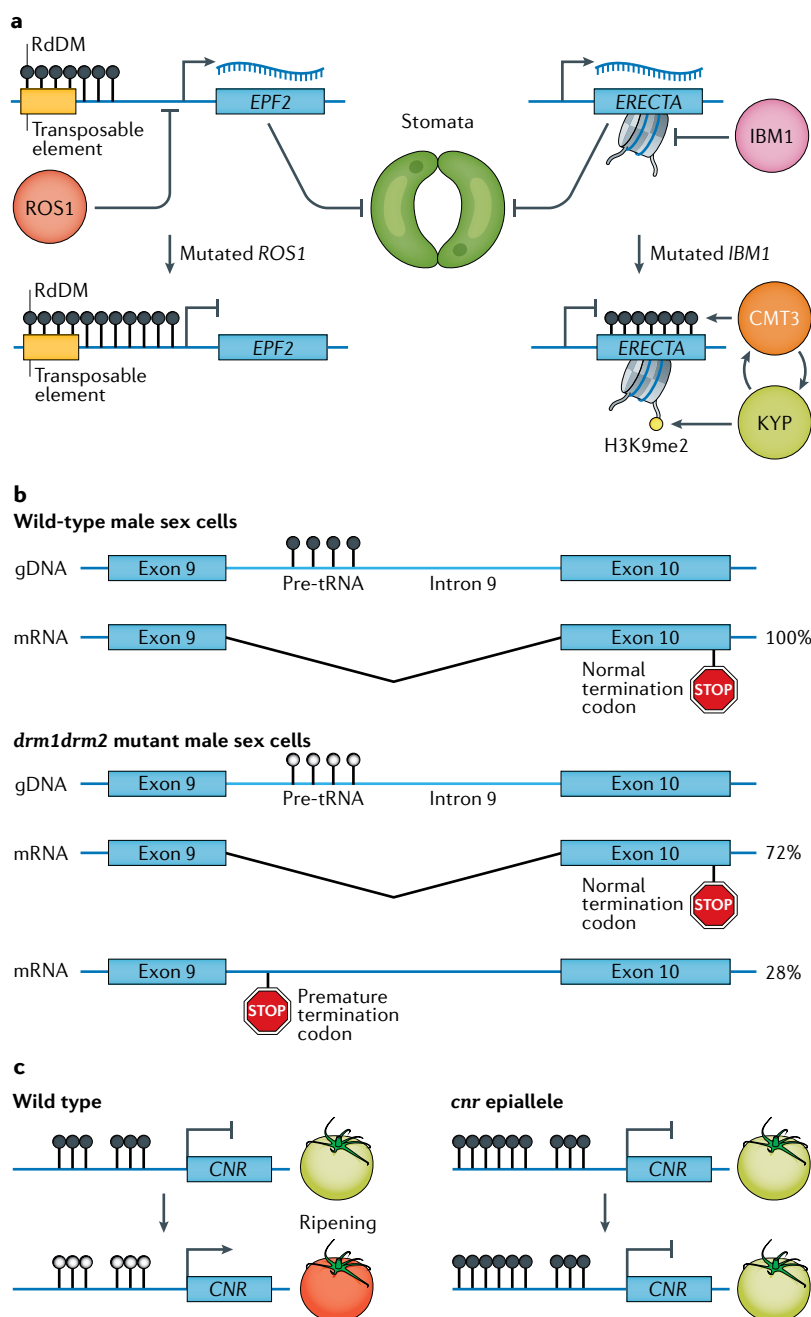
a

RdDM

Transposable element

EPF2

Stomata

ERECTA

IBM1

ROS1

Mutated ROS1

Mutated IBM1

RdDM

EPF2

Transposable element

CMT3

ERECTA

KYP

H3K9me2

b

Wild-type male sex cells

gDNA Exon 9 Pre-tRNA Intron 9 Exon 10

mRNA Exon 9 Exon 10 100%

Normal termination codon STOP

drm1drm2 mutant male sex cells

gDNA Exon 9 Pre-tRNA Intron 9 Exon 10

mRNA Exon 9 Exon 10 72%

Normal termination codon STOP

mRNA Exon 9 Exon 10 28%

STOP Premature termination codon

c

Wild type

cnr epiallele

CNR

CNR

Ripening

CNR

CNR